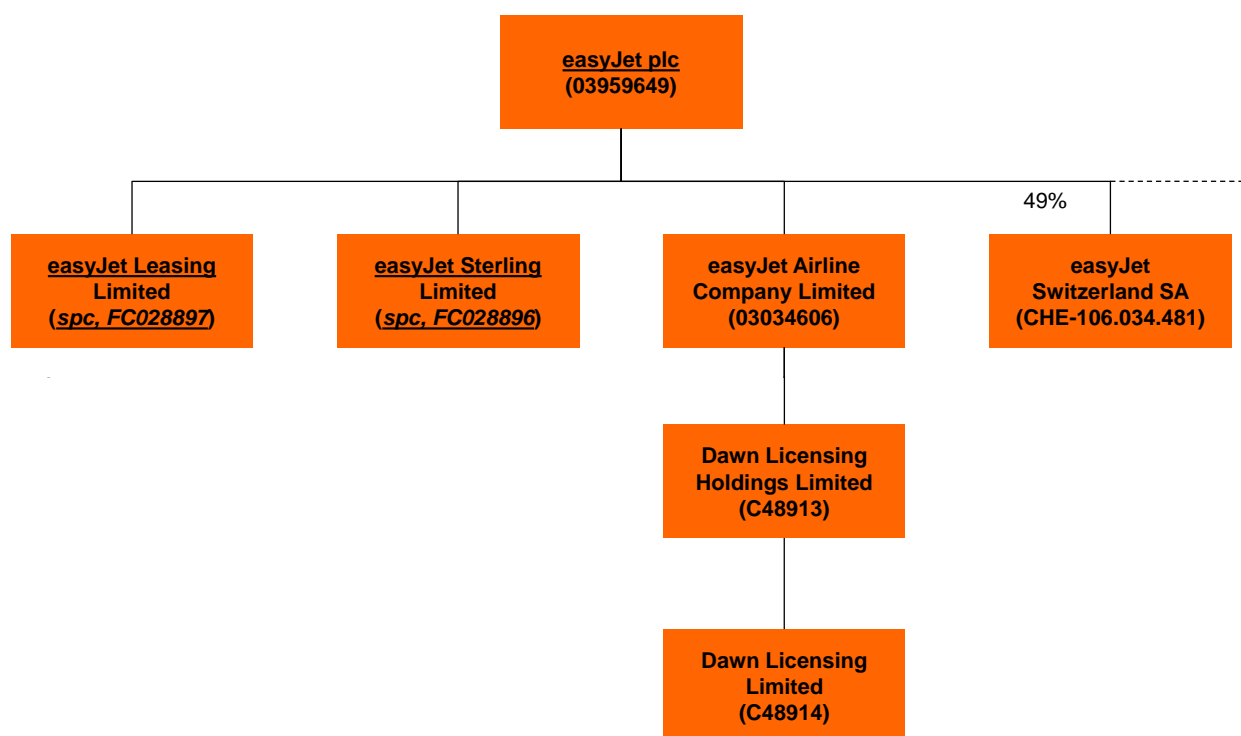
easyJet plc
(03959649)

easyJet Leasing Limited
(spc, FC028897)

easyJet Sterling Limited
(spc, FC028896)

easyJet Airline Company Limited
(03034606)

49%

easyJet Switzerland SA
(CHE-106.034.481)

Dawn Licensing Holdings Limited
(C48913)

Dawn Licensing Limited
(C48914)